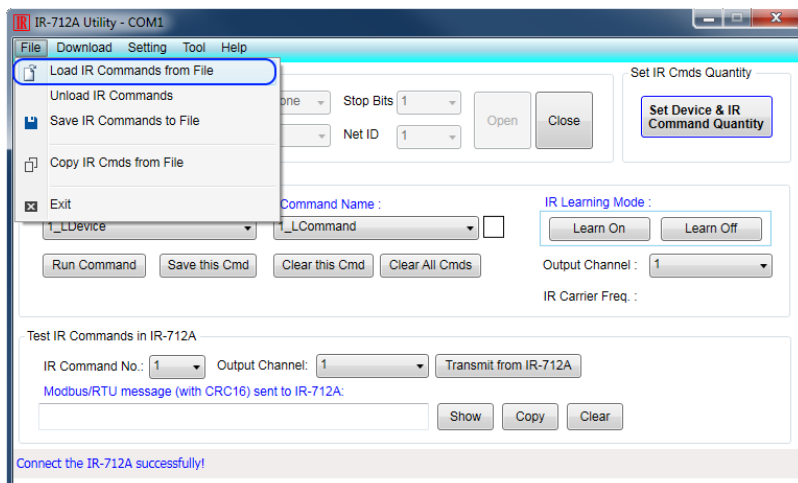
IR IR-712A Utility - COM1

File Download Setting Tool Help

Load IR Commands from File
Unload IR Commands
Save IR Commands to File
Copy IR Cmds from File
Exit

one Stop Bits 1
Net ID 1
Open Close

Set IR Cmds Quantity
Set Device & IR Command Quantity

Command Name :
1_LDevice 1_LCommand
Run Command Save this Cmd Clear this Cmd Clear All Cmds

IR Learning Mode :
Learn On Learn Off
Output Channel : 1
IR Carrier Freq. :

Test IR Commands in IR-712A
IR Command No.: 1 Output Channel: 1 Transmit from IR-712A
Modbus/RTU message (with CRC16) sent to IR-712A:
Show Copy Clear

Connect the IR-712A successfully!